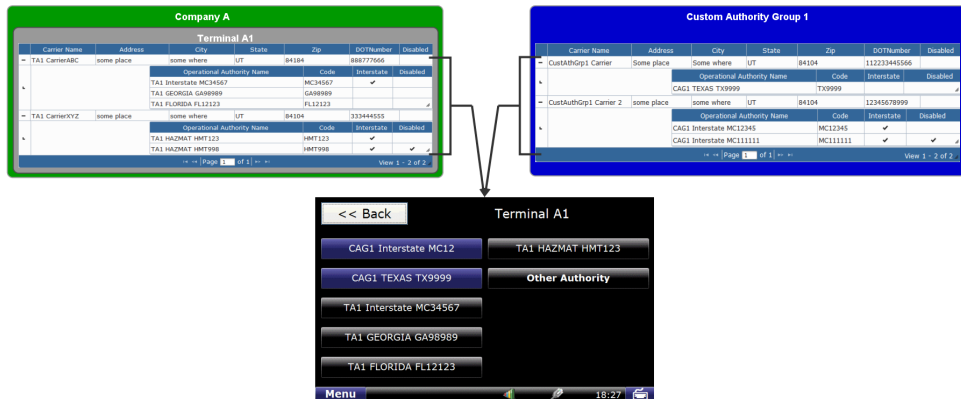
Company A

Terminal A1

| | Carrier Name | Address | City | State | Zip | DOTNumber | Disabled |
|---|---|---|---|---|---|---|---|
| − | TA1 CarrierABC | some place | some where | UT | 84184 | 888777666 | |

| Operational Authority Name | Code | Interstate | Disabled |
|---|---|---|---|
| TA1 Interstate MC34567 | MC34567 | ✔ | |
| TA1 GEORGIA GA98989 | GA98989 | | |
| TA1 FLORIDA FL12123 | FL12123 | | |

| | Carrier Name | Address | City | State | Zip | DOTNumber | Disabled |
|---|---|---|---|---|---|---|---|
| − | TA1 CarrierXYZ | some place | some where | UT | 84104 | 333444555 | |

| Operational Authority Name | Code | Interstate | Disabled |
|---|---|---|---|
| TA1 HAZMAT HMT123 | HMT123 | ✔ | |
| TA1 HAZMAT HMT998 | HMT998 | ✔ | ✔ |

Page 1 of 1 View 1 - 2 of 2

Custom Authority Group 1

| | Carrier Name | Address | City | State | Zip | DOTNumber | Disabled |
|---|---|---|---|---|---|---|---|
| − | CustAthGrp1 Carrier | Some place | Some where | UT | 84104 | 112233445566 | |

| Operational Authority Name | Code | Interstate | Disabled |
|---|---|---|---|
| CAG1 TEXAS TX9999 | TX9999 | | |

| | Carrier Name | Address | City | State | Zip | DOTNumber | Disabled |
|---|---|---|---|---|---|---|---|
| − | CustAuthGrp1 Carrier 2 | some place | some where | UT | 84104 | 12345678999 | |

| Operational Authority Name | Code | Interstate | Disabled |
|---|---|---|---|
| CAG1 Interstate MC12345 | MC12345 | ✔ | |
| CAG1 Interstate MC111111 | MC111111 | ✔ | ✔ |

Page 1 of 1 View 1 - 2 of 2

<< Back
Terminal A1
CAG1 Interstate MC12
TA1 HAZMAT HMT123
CAG1 TEXAS TX9999
Other Authority
TA1 Interstate MC34567
TA1 GEORGIA GA98989
TA1 FLORIDA FL12123
Menu
18:27